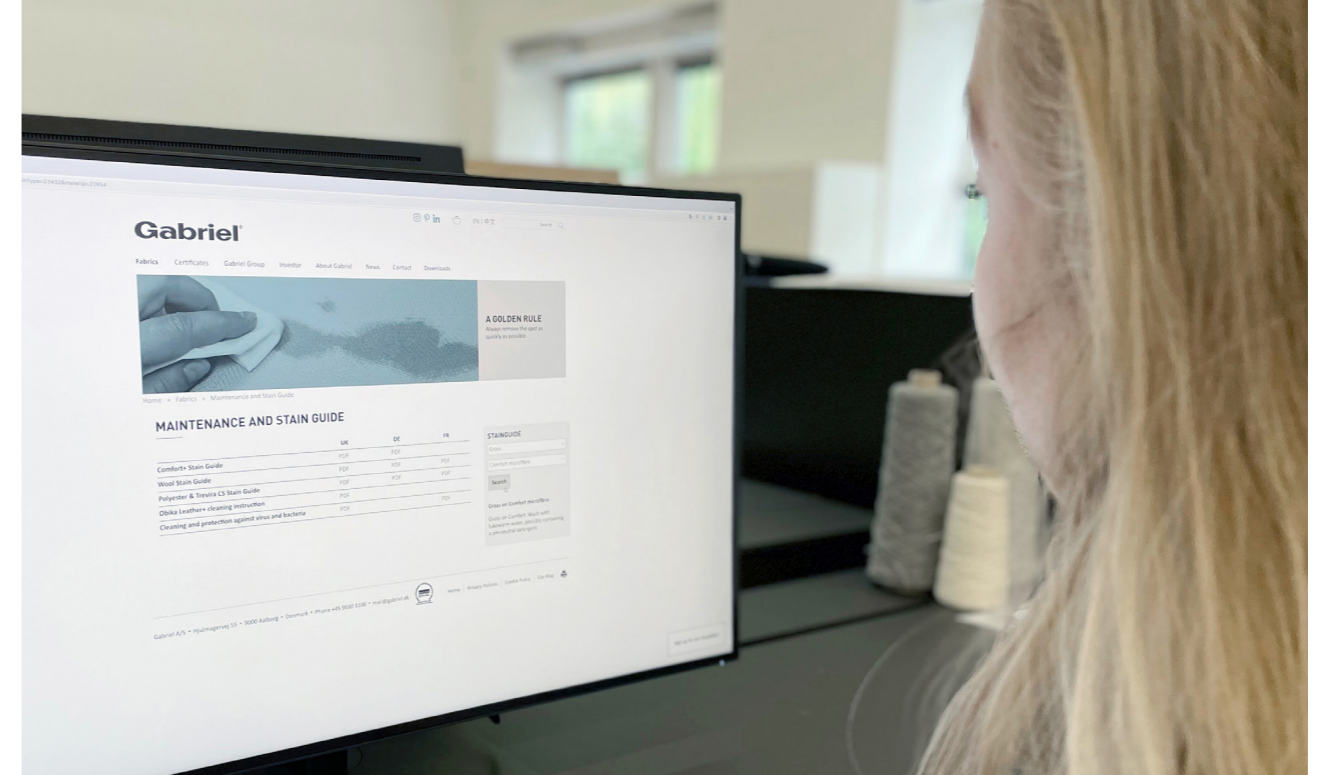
Gabriel

Fabrics Certificates Gabriel Group Investor About Gabriel News Contact Downloads

A GOLDEN RULE
Always remove the spot as quickly as possible.

Home > Fabrics > Maintenance and Stain Guide

MAINTENANCE AND STAIN GUIDE

| | UK | DE | FR |
|---|---|---|---|
| Comfort+ Stain Guide | PDF | PDF | |
| Wool Stain Guide | PDF | PDF | PDF |
| Polyester & Trevira CS Stain Guide | PDF | PDF | PDF |
| Obika Leather+ cleaning instruction | PDF | | |
| Cleaning and protection against virus and bacteria | PDF | | PDF |

STAINGUIDE
Grass
Comfort microfibre
Search

Grass on Comfort microfibre
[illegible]

Gabriel A/S • Hjulmagervej 55 • 9000 Aalborg • Denmark • Phone +45 9630 3100 • mail@gabriel.dk

Home Privacy Policies Cookie Policy Site Map